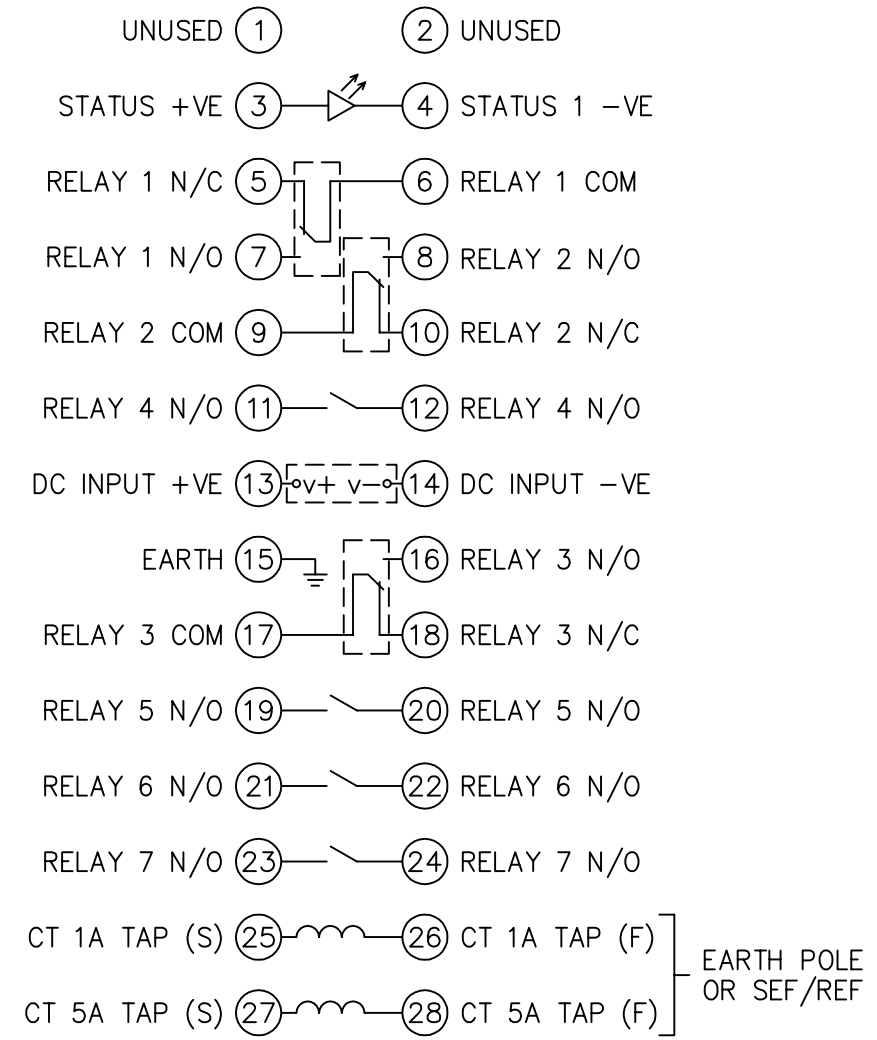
UNUSED 1 2 UNUSED

STATUS +VE 3 4 STATUS 1 −VE

RELAY 1 N/C 5 6 RELAY 1 COM

RELAY 1 N/O 7 8 RELAY 2 N/O

RELAY 2 COM 9 10 RELAY 2 N/C

RELAY 4 N/O 11 12 RELAY 4 N/O

DC INPUT +VE 13 v+ v− 14 DC INPUT −VE

EARTH 15 16 RELAY 3 N/O

RELAY 3 COM 17 18 RELAY 3 N/C

RELAY 5 N/O 19 20 RELAY 5 N/O

RELAY 6 N/O 21 22 RELAY 6 N/O

RELAY 7 N/O 23 24 RELAY 7 N/O

CT 1A TAP (S) 25 26 CT 1A TAP (F)

CT 5A TAP (S) 27 28 CT 5A TAP (F)

EARTH POLE OR SEF/REF